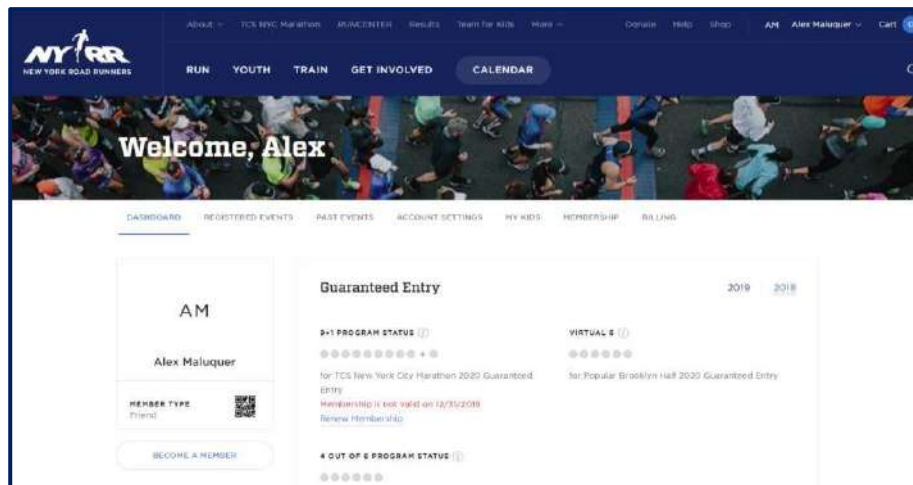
About ∨ TCS NYC Marathon RUNCENTER Results Team for Kids More ∨ Donate Help Shop AM Alex Maluquer ∨ Cart

NYRR
NEW YORK ROAD RUNNERS

RUN YOUTH TRAIN GET INVOLVED CALENDAR

Welcome, Alex

DASHBOARD REGISTERED EVENTS PAST EVENTS ACCOUNT SETTINGS MY KIDS MEMBERSHIP BILLING

AM

Alex Maluquer

MEMBER TYPE
Friend

BECOME A MEMBER

Guaranteed Entry

2019 2018

9+1 PROGRAM STATUS

for TCS New York City Marathon 2020 Guaranteed Entry

Membership is not valid on 12/31/2019

Renew Membership

VIRTUAL 6

for Popular Brooklyn Half 2020 Guaranteed Entry

4 OUT OF 6 PROGRAM STATUS